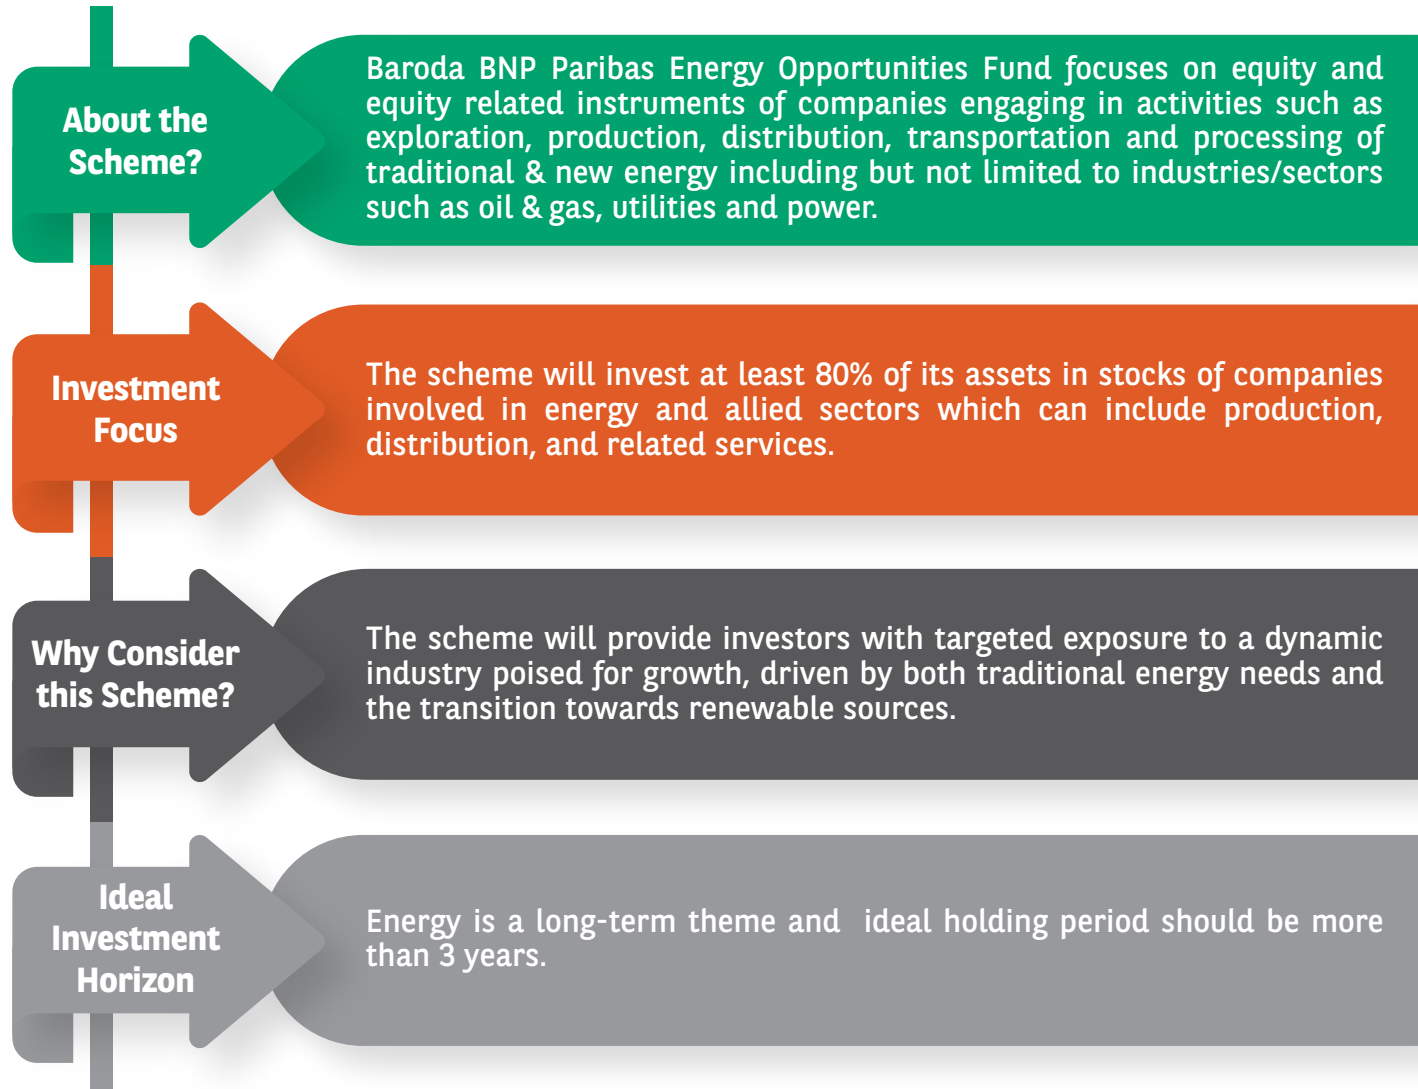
About the Scheme?

Baroda BNP Paribas Energy Opportunities Fund focuses on equity and equity related instruments of companies engaging in activities such as exploration, production, distribution, transportation and processing of traditional & new energy including but not limited to industries/sectors such as oil & gas, utilities and power.

Investment Focus

The scheme will invest at least 80% of its assets in stocks of companies involved in energy and allied sectors which can include production, distribution, and related services.

Why Consider this Scheme?

The scheme will provide investors with targeted exposure to a dynamic industry poised for growth, driven by both traditional energy needs and the transition towards renewable sources.

Ideal Investment Horizon

Energy is a long-term theme and ideal holding period should be more than 3 years.